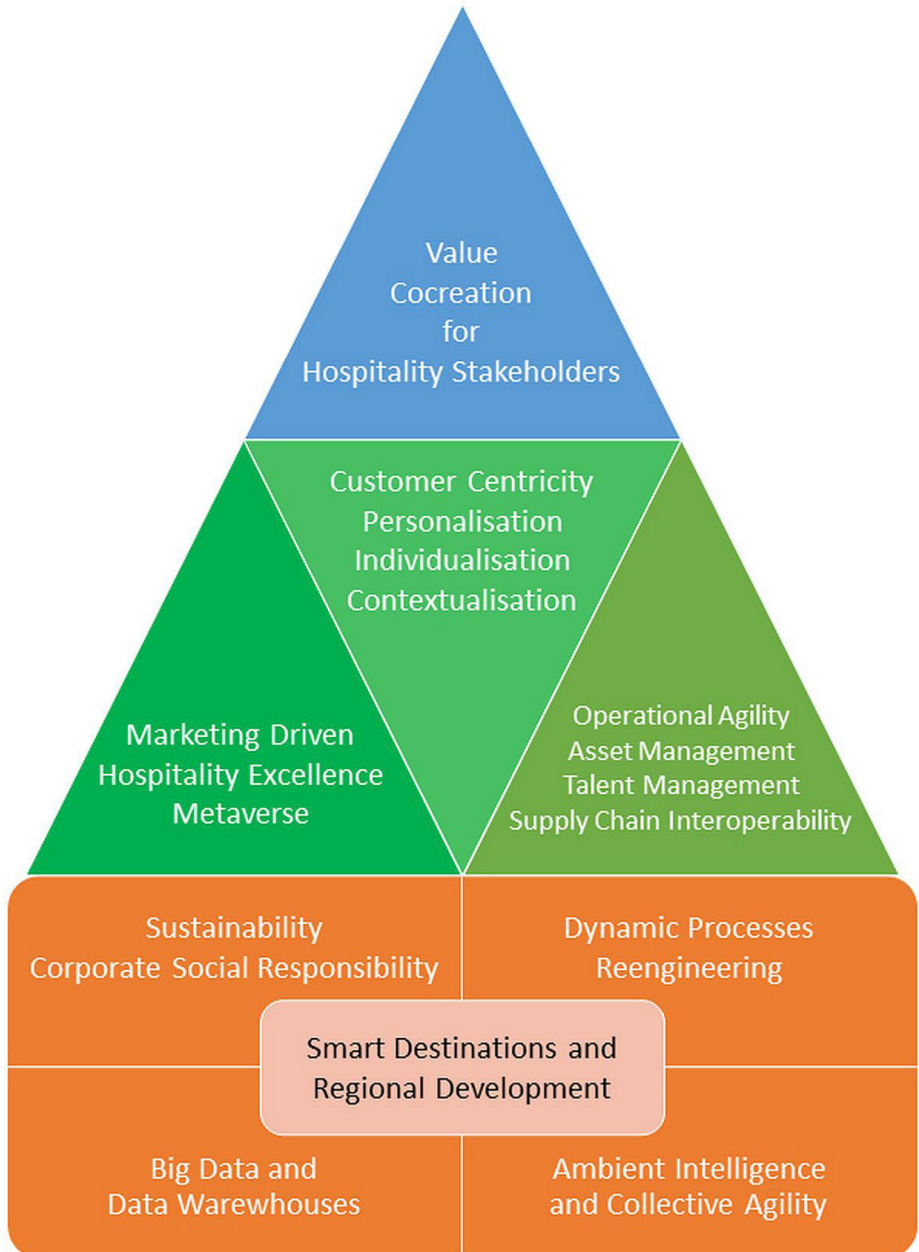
Value
Cocreation
for
Hospitality Stakeholders

Customer Centricity
Personalisation
Individualisation
Contextualisation

Marketing Driven
Hospitality Excellence
Metaverse

Operational Agility
Asset Management
Talent Management
Supply Chain Interoperability

Sustainability
Corporate Social Responsibility

Dynamic Processes
Reengineering

Smart Destinations and
Regional Development

Big Data and
Data Warehouses

Ambient Intelligence
and Collective Agility